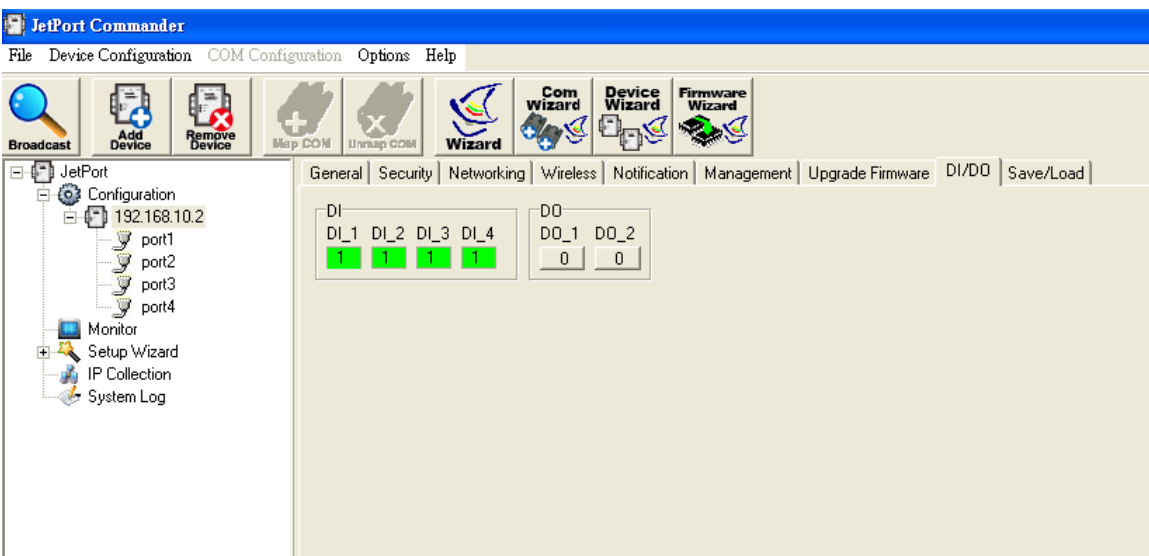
JetPort Commander

File Device Configuration COM Configuration Options Help

Broadcast
Add Device
Remove Device
Map COM
Unmap COM
Wizard
Com Wizard
Device Wizard
Firmware Wizard

JetPort
Configuration
192.168.10.2
port1
port2
port3
port4
Monitor
Setup Wizard
IP Collection
System Log

General | Security | Networking | Wireless | Notification | Management | Upgrade Firmware | DI/DO | Save/Load

DI
DI_1 DI_2 DI_3 DI_4
1 1 1 1

DO
DO_1 DO_2
0 0